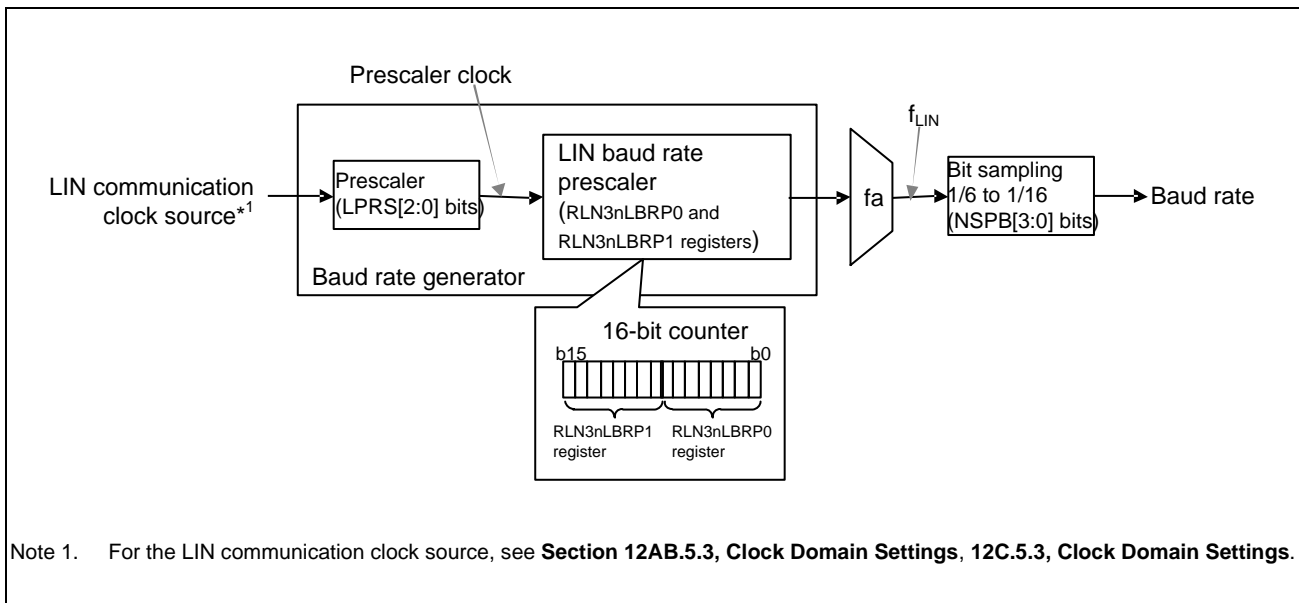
Prescaler clock

LIN communication clock source*$^1$

Prescaler (LPRS[2:0] bits)

LIN baud rate prescaler (RLN3nLBRP0 and RLN3nLBRP1 registers)

Baud rate generator

fa

$f_{LIN}$

Bit sampling 1/6 to 1/16 (NSPB[3:0] bits)

Baud rate

16-bit counter

b15

b0

RLN3nLBRP1 register

RLN3nLBRP0 register

Note 1. For the LIN communication clock source, see **Section 12AB.5.3, Clock Domain Settings**, **12C.5.3, Clock Domain Settings**.